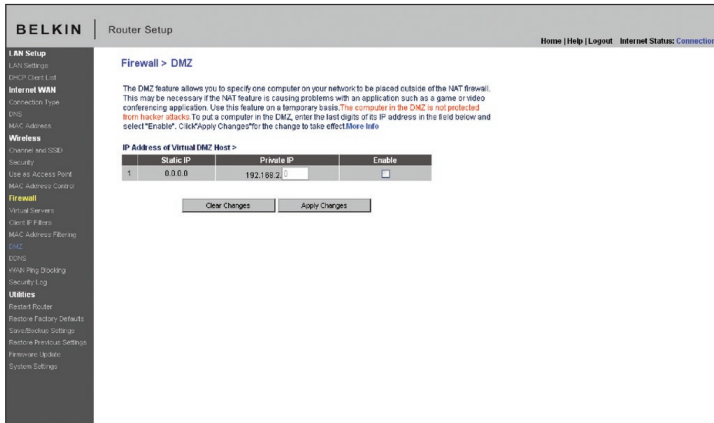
BELKIN | Router Setup

Home | Help | Logout Internet Status: Connectio

LAN Setup
LAN Settings
DHCP Client List
Internet WAN
Connection Type
DNS
MAC Address
Wireless
Channel and SSID
Security
Use as Access Point
MAC Address Control
Firewall
Virtual Servers
Client IP Filters
MAC Address Filtering
DMZ
DDNS
WAN Ping Blocking
Security Log
Utilities
Restart Router
Restore Factory Defaults
Save/Backup Settings
Restore Previous Settings
Firmware Update
System Settings

Firewall > DMZ

The DMZ feature allows you to specify one computer on your network to be placed outside of the NAT firewall. This may be necessary if the NAT feature is causing problems with an application such as a game or video conferencing application. Use this feature on a temporary basis.The computer in the DMZ is not protected from hacker attacks.To put a computer in the DMZ, enter the last digits of its IP address in the field below and select"Enable". Click"Apply Changes"for the change to take effect.More Info

IP Address of Virtual DMZ Host >

| | Static IP | Private IP | Enable |
|---|---|---|---|
| 1 | 0.0.0.0 | 192.168.2. 0 | ☐ |

Clear Changes Apply Changes